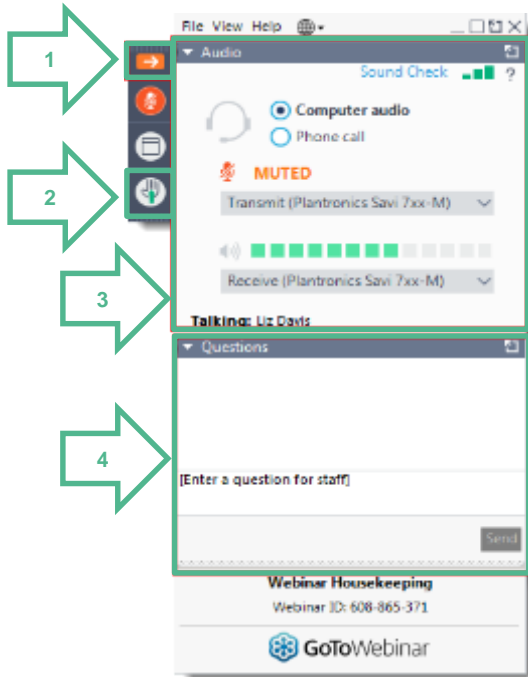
1

2

3

4

File View Help

Audio

Sound Check

?

Computer audio

Phone call

MUTED

Transmit (Plantronics Savi 7xx-M)

Receive (Plantronics Savi 7xx-M)

Talking: Liz Davis

Questions

[Enter a question for staff]

Send

Webinar Housekeeping

Webinar ID: 608-865-371

GoToWebinar